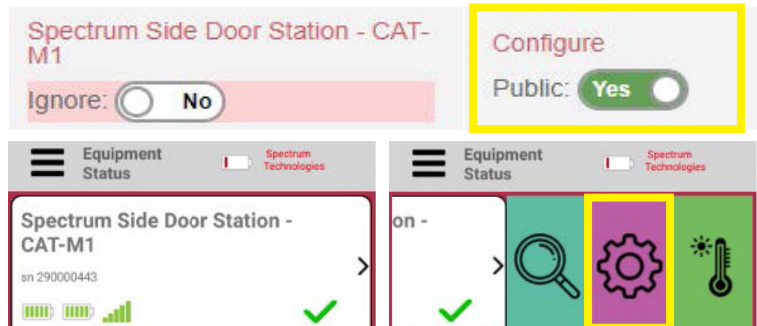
Spectrum Side Door Station - CAT-M1

Ignore: No

Configure

Public: Yes

Equipment Status

Spectrum Technologies

Spectrum Side Door Station - CAT-M1

sn 290000443

Equipment Status

Spectrum Technologies

on -